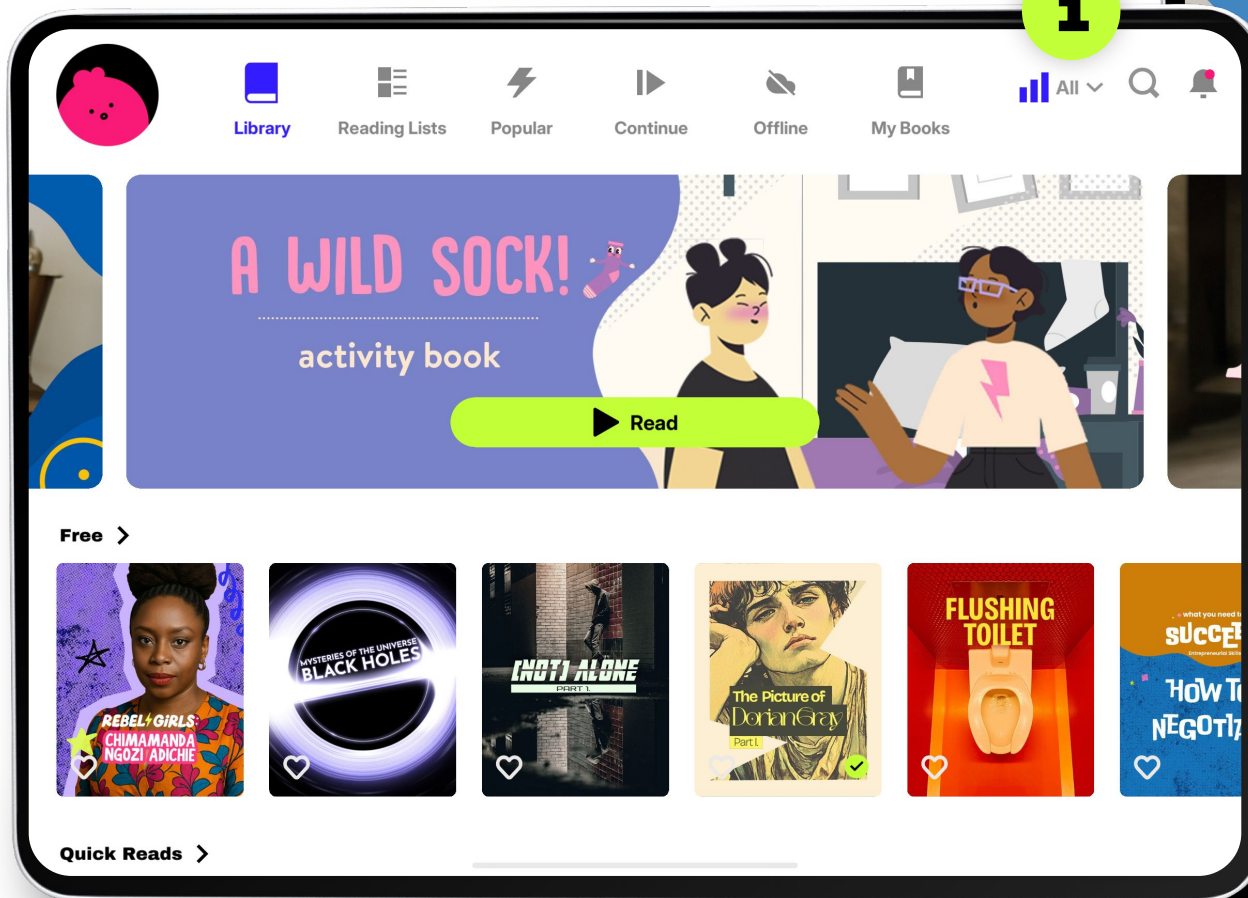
1

Library Reading Lists Popular Continue Offline My Books All

A WILD SOCK!

activity book

Read

Free

MYSTERIES OF THE UNIVERSE BLACK HOLES

REBEL GIRLS: CHIMAMANDA NGOZI ADICHIE

[NOT] ALONE PART 1.

The Picture of Dorian Gray Part I.

FLUSHING TOILET

what you need to SUCCE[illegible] Entrepreneurial Skills HOW T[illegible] NEGOTI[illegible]

Quick Reads